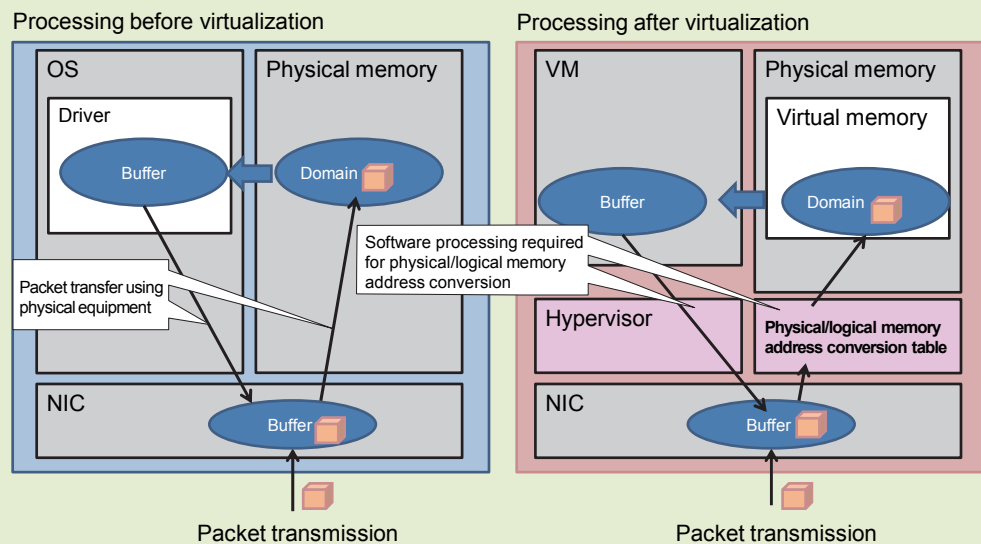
Processing before virtualization

OS

Physical memory

Driver

Buffer

Domain

Packet transfer using physical equipment

NIC

Buffer

Packet transmission

Processing after virtualization

VM

Physical memory

Virtual memory

Buffer

Domain

Software processing required for physical/logical memory address conversion

Hypervisor

Physical/logical memory address conversion table

NIC

Buffer

Packet transmission